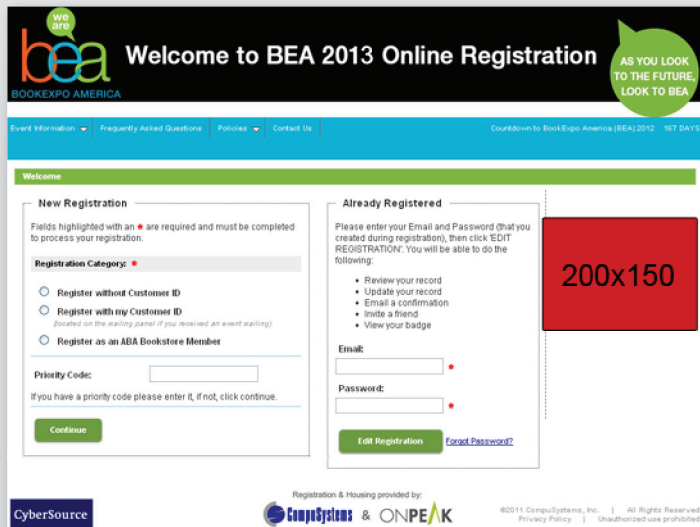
we are
bea
BOOKEXPO AMERICA

Welcome to BEA 2013 Online Registration

AS YOU LOOK TO THE FUTURE, LOOK TO BEA

Event Information | Frequently Asked Questions | Policies | Contact Us

Countdown to BookExpo America (BEA) 2012 167 DAYS

Welcome

New Registration

Fields highlighted with an * are required and must be completed to process your registration.

Registration Category: *

Register without Customer ID

Register with my Customer ID
(located on the mailing panel if you received an event mailing)

Register as an ABA Bookstore Member

Priority Code:

If you have a priority code please enter it, if not, click continue.

Continue

Already Registered

Please enter your Email and Password (that you created during registration), then click 'EDIT REGISTRATION'. You will be able to do the following:

• Review your record
• Update your record
• Email a confirmation
• Invite a friend
• View your badge

Email: *

Password: *

Edit Registration

Forgot Password?

200x150

CyberSource

Registration & Housing provided by:

CompuSystems & ONPEAK

©2011 CompuSystems, Inc. | All Rights Reserved
Privacy Policy | Unauthorized use prohibited